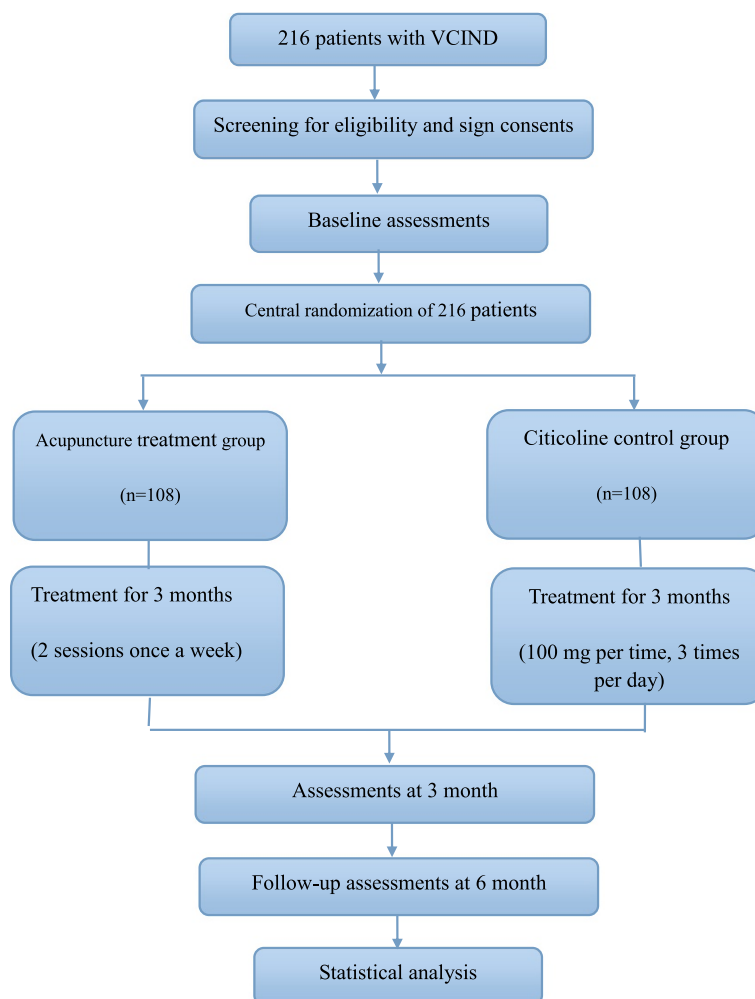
216 patients with VCIND

Screening for eligibility and sign consents

Baseline assessments

Central randomization of 216 patients

Acupuncture treatment group

(n=108)

Citicoline control group

(n=108)

Treatment for 3 months

(2 sessions once a week)

Treatment for 3 months

(100 mg per time, 3 times per day)

Assessments at 3 month

Follow-up assessments at 6 month

Statistical analysis